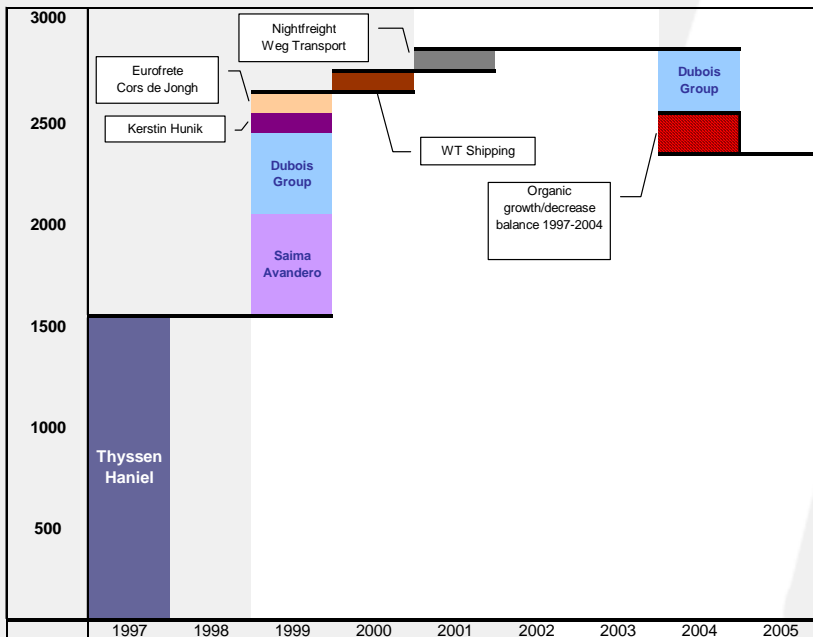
3000

2500

2000

1500

1000

500

Nightfreight
Weg Transport

Eurofrete
Cors de Jongh

Kerstin Hunik

Dubois Group

Saima Avandero

WT Shipping

Dubois Group

Organic growth/decrease balance 1997-2004

Thyssen Haniel

1997 1998 1999 2000 2001 2002 2003 2004 2005